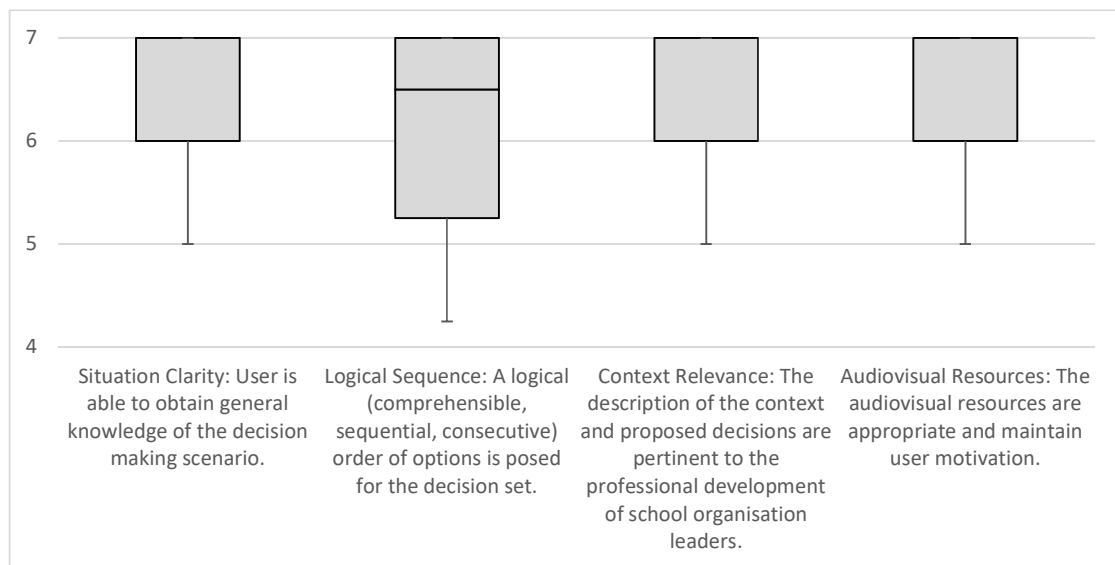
7

6

5

4

Situation Clarity: User is able to obtain general knowledge of the decision making scenario.

Logical Sequence: A logical (comprehensible, sequential, consecutive) order of options is posed for the decision set.

Context Relevance: The description of the context and proposed decisions are pertinent to the professional development of school organisation leaders.

Audiovisual Resources: The audiovisual resources are appropriate and maintain user motivation.